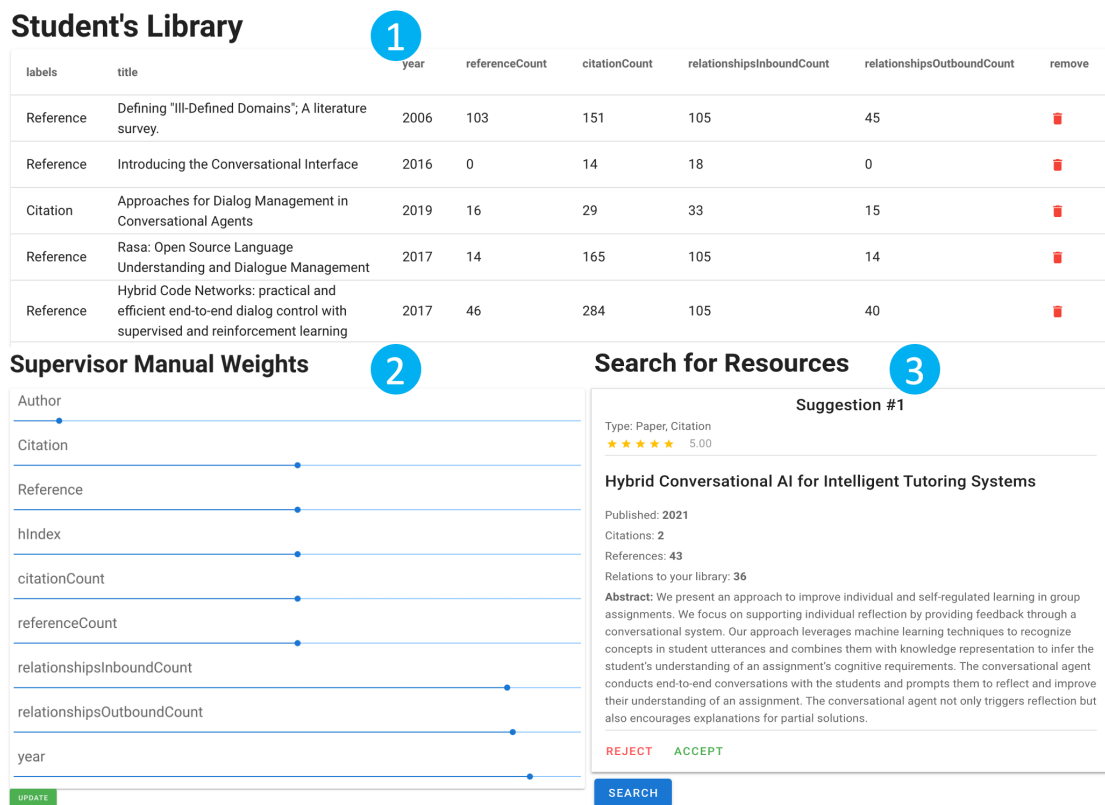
Student's Library

1

| labels | title | year | referenceCount | citationCount | relationshipsInboundCount | relationshipsOutboundCount | remove |
|---|---|---|---|---|---|---|---|
| Reference | Defining "Ill-Defined Domains"; A literature survey. | 2006 | 103 | 151 | 105 | 45 | |
| Reference | Introducing the Conversational Interface | 2016 | 0 | 14 | 18 | 0 | |
| Citation | Approaches for Dialog Management in Conversational Agents | 2019 | 16 | 29 | 33 | 15 | |
| Reference | Rasa: Open Source Language Understanding and Dialogue Management | 2017 | 14 | 165 | 105 | 14 | |
| Reference | Hybrid Code Networks: practical and efficient end-to-end dialog control with supervised and reinforcement learning | 2017 | 46 | 284 | 105 | 40 | |

Supervisor Manual Weights

2

Author

Citation

Reference

hIndex

citationCount

referenceCount

relationshipsInboundCount

relationshipsOutboundCount

year

UPDATE

Search for Resources

3

Suggestion #1

Type: Paper, Citation

★★★★★ 5.00

Hybrid Conversational AI for Intelligent Tutoring Systems

Published: 2021

Citations: 2

References: 43

Relations to your library: 36

Abstract: We present an approach to improve individual and self-regulated learning in group assignments. We focus on supporting individual reflection by providing feedback through a conversational system. Our approach leverages machine learning techniques to recognize concepts in student utterances and combines them with knowledge representation to infer the student's understanding of an assignment's cognitive requirements. The conversational agent conducts end-to-end conversations with the students and prompts them to reflect and improve their understanding of an assignment. The conversational agent not only triggers reflection but also encourages explanations for partial solutions.

REJECT ACCEPT

SEARCH